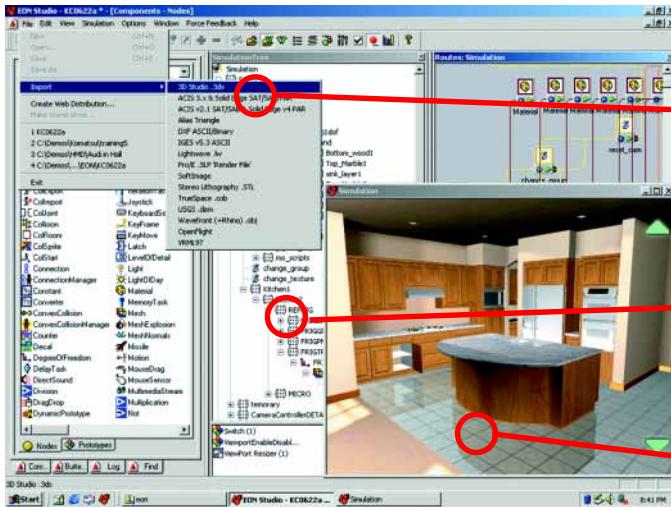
EON Studio - KC0622a * - [Components - Nodes]

File Edit View Simulation Options Window Force Feedback Help

New Ctrl+N
Open... Ctrl+O
Save Ctrl+S
Save As

Import
Create Web Distribution...
Make stand alone...

1 KC0622a
2 C:\Demos\Komatsu\training5
3 C:\Demos\HMD\Audi in Hall
4 C:\Demos\...\EON\KC0622a

Exit

3D Studio .3ds
ACIS 3.x & Solid Edge SAT/SAB PAR
ACIS v2.1 SAT/SAB & Solid Edge v4 PAR
Alias Triangle
DXF ASCII/Binary
IGES v5.3 ASCII
Lightwave .lw
Pro/E .SLP 'Render File'
SoftImage
Stereo Lithography .STL
TrueSpace .cob
USGS .dem
Wavefront (+Rhino) .obj)
OpenFlight
VRML97

SimulationTree
Simulation

Routes: Simulation
Material
Bottom_wood1
Top_Marble1
sink_layer1
change_group
reset_com

Simulation

ColExport
ColJoint
Collision
ColSpike
ColStart
Connection
ConnectionManager
Constant
Converter
ConvexCollision
ConvexCollisionManager
Counter
Decal
DegreeOfFreedom
DelayTask
DirectSound
Division
DragDrop
DynamicPrototype
Joystick
KeyboardSe
KeyFrame
KeyMove
Latch
LevelOfDetail
Light
LightOfDay
Material
MemoryTask
Mesh
MeshExplosion
MeshNormals
Missile
Motion
MouseDrag
MouseSensor
MultimediaStream
Multiplication
Not

Nodes Prototypes

mo_scripts
change_group
change_texture
Kitchen1
REF
FRIDGE
FRIGFR
FRIGFR
MICRO
temporary
CameraControllerDETA

Switch (1)
ViewportEnableDisabl...
ViewPort Resizer (1)

Com... Butte... Log Find

Ready 3D Studio .3ds

Start eon EON Studio - KC0622a Simulation 8:41 PM